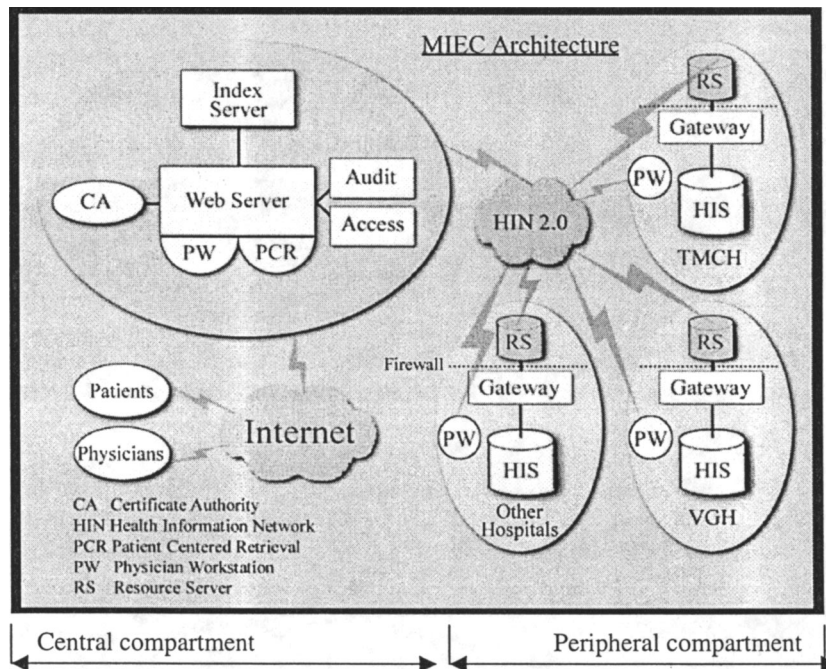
MIEC Architecture

Index Server

CA

Web Server

Audit

Access

PW

PCR

HIN 2.0

RS

Gateway

PW

HIS

TMCH

Firewall

RS

Gateway

PW

HIS

Other Hospitals

RS

Gateway

PW

HIS

VGH

Patients

Physicians

Internet

CA Certificate Authority
HIN Health Information Network
PCR Patient Centered Retrieval
PW Physician Workstation
RS Resource Server

Central compartment

Peripheral compartment